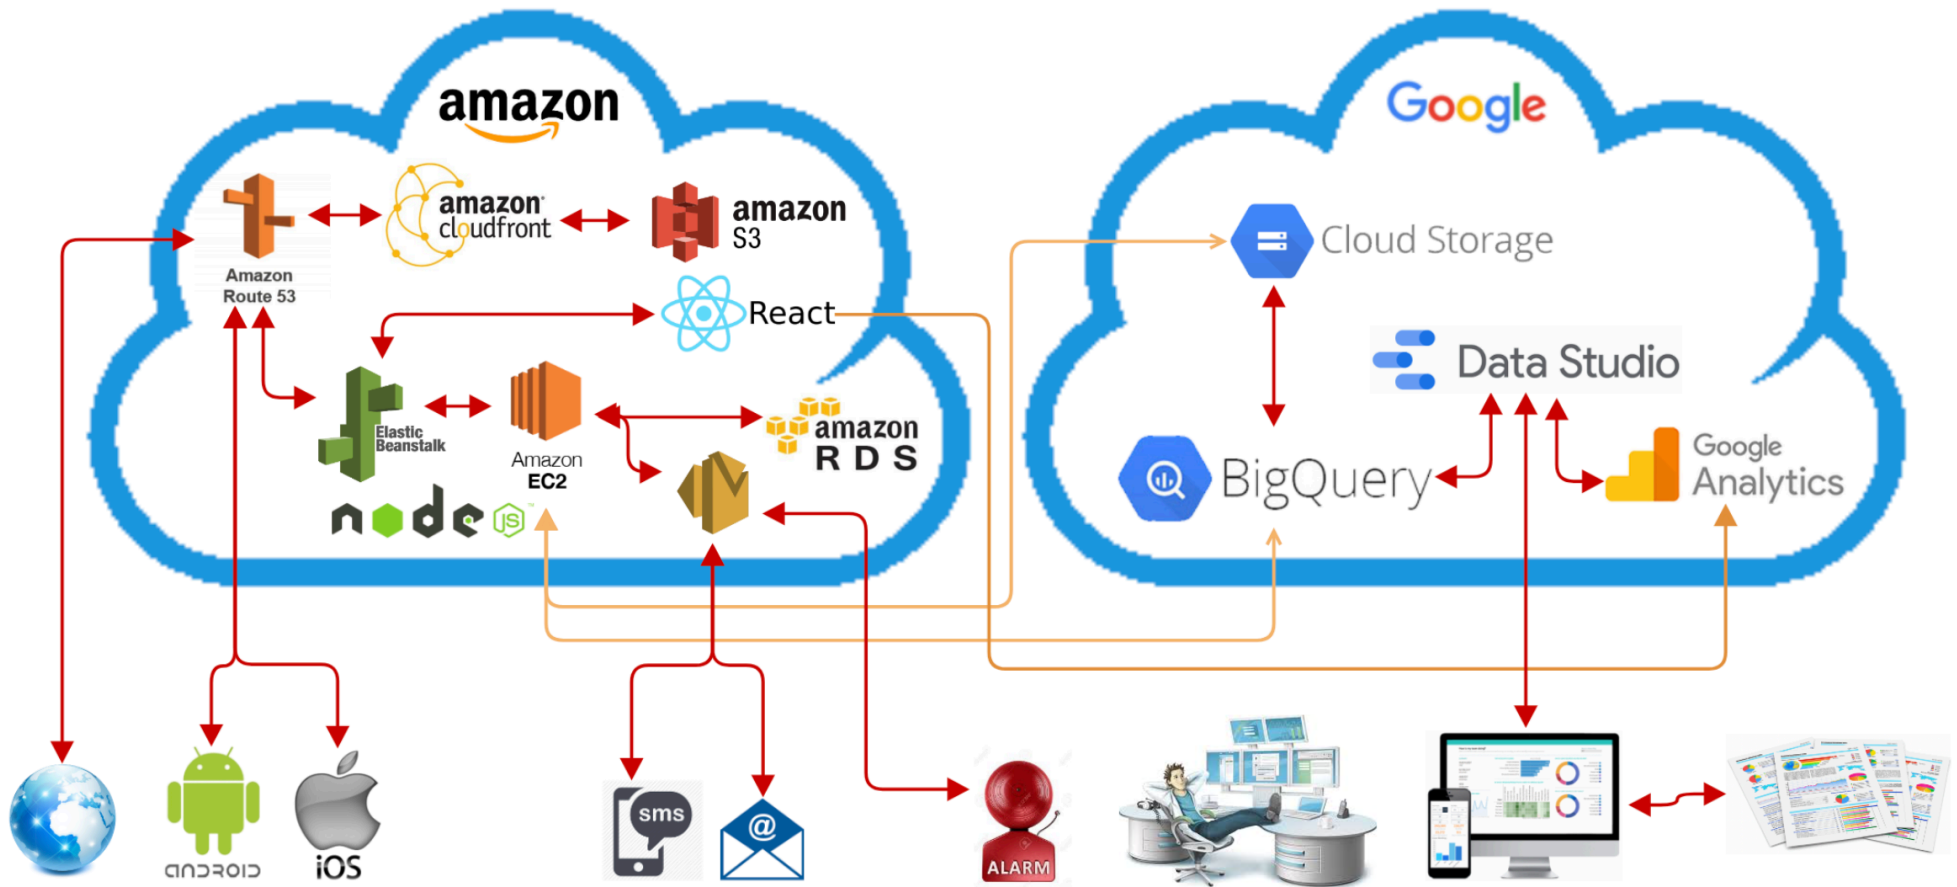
amazon

Amazon Route 53

amazon cloudfront

amazon S3

React

Elastic Beanstalk

Amazon EC2

amazon RDS

node JS

Google

Cloud Storage

Data Studio

BigQuery

Google Analytics

android

iOS

sms

@

ALARM